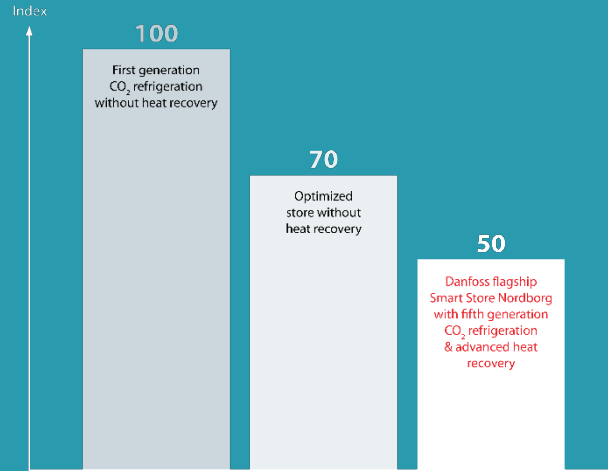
Index

100

First generation $CO_2$ refrigeration without heat recovery

70

Optimized store without heat recovery

50

Danfoss flagship Smart Store Nordborg with fifth generation $CO_2$ refrigeration & advanced heat recovery